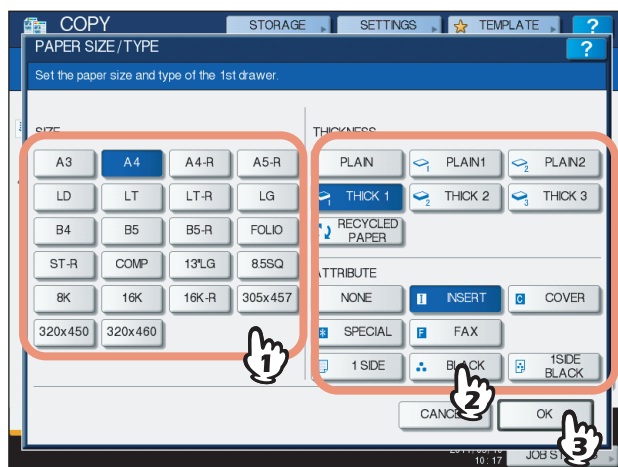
COPY
STORAGE
SETTINGS
TEMPLATE
?
PAPER SIZE/TYPE
?
Set the paper size and type of the 1st drawer.

SIZE
A3
A4
A4-R
A5-R
LD
LT
LT-R
LG
B4
B5
B5-R
FOLIO
ST-R
COMP
13"LG
8.5SQ
8K
16K
16K-R
305x457
320x450
320x460

THICKNESS
PLAIN
PLAIN1
PLAIN2
THICK 1
THICK 2
THICK 3
RECYCLED PAPER

ATTRIBUTE
NONE
INSERT
COVER
SPECIAL
FAX
1 SIDE
BLACK
1SIDE BLACK

CANCEL
OK
10:17
JOB ST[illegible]
1
2
3